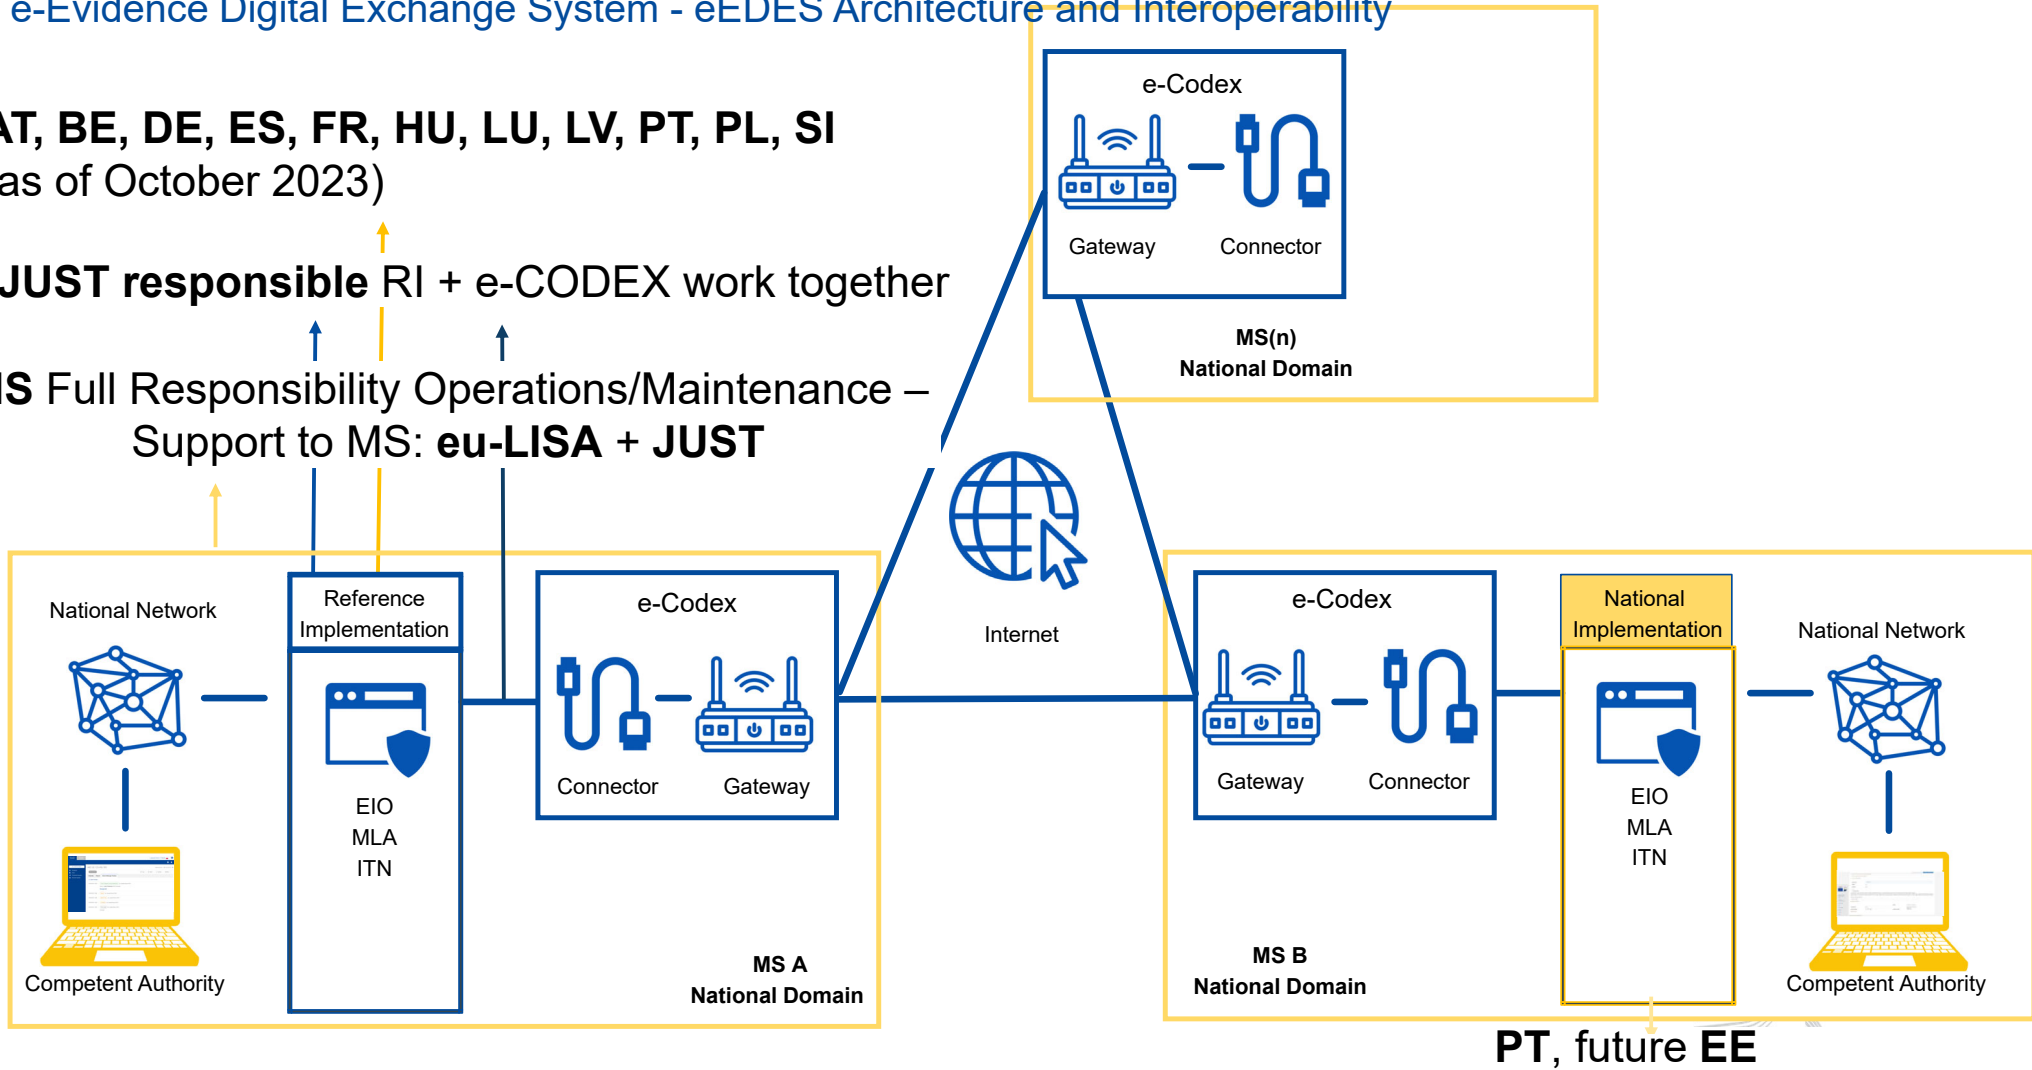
e-Evidence Digital Exchange System - eEDES Architecture and Interoperability

AT, BE, DE, ES, FR, HU, LU, LV, PT, PL, SI
as of October 2023)

JUST responsible RI + e-CODEX work together

IS Full Responsibility Operations/Maintenance –
Support to MS: eu-LISA + JUST

e-Codex
Gateway
Connector
MS(n)
National Domain

Internet

National Network
Competent Authority
Reference Implementation
EIO
MLA
ITN
e-Codex
Connector
Gateway
MS A
National Domain

e-Codex
Gateway
Connector
National Implementation
EIO
MLA
ITN
National Network
Competent Authority
MS B
National Domain

PT, future EE